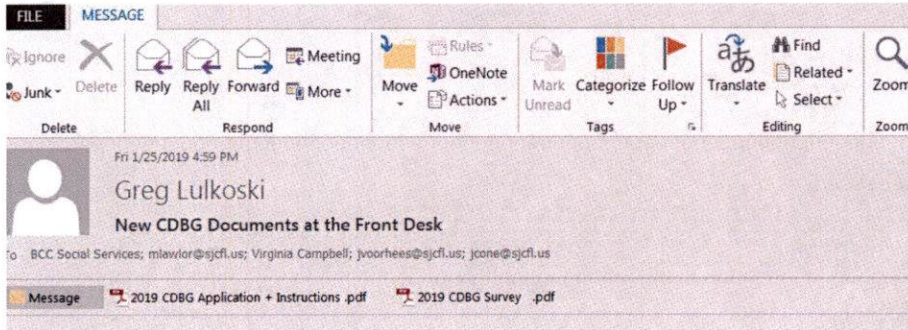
FILE MESSAGE

Ignore
Junk
Delete
Delete

Reply
Reply All
Forward
Meeting
More
Respond

Move
Rules
OneNote
Actions
Move

Mark Unread
Categorize
Follow Up
Tags

Translate
Find
Related
Select
Editing

Zoom
Zoom

Fri 1/25/2019 4:59 PM
Greg Lulkoski
New CDBG Documents at the Front Desk
To BCC Social Services; mlawlor@sjcfl.us; Virginia Campbell; jvoorhees@sjcfl.us; jcone@sjcfl.us

Message
2019 CDBG Application + Instructions .pdf
2019 CDBG Survey .pdf